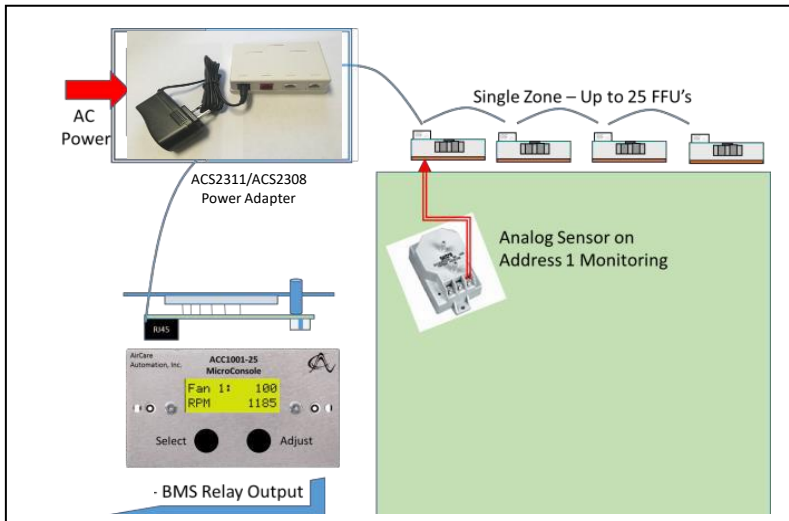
AC Power

ACS2311/ACS2308 Power Adapter

Single Zone – Up to 25 FFU's

Analog Sensor on Address 1 Monitoring

RJ45

AirCare Automation, Inc.

ACC1001-25 MicroConsole

Fan 1: 100
RPM 1185

Select

Adjust

- BMS Relay Output